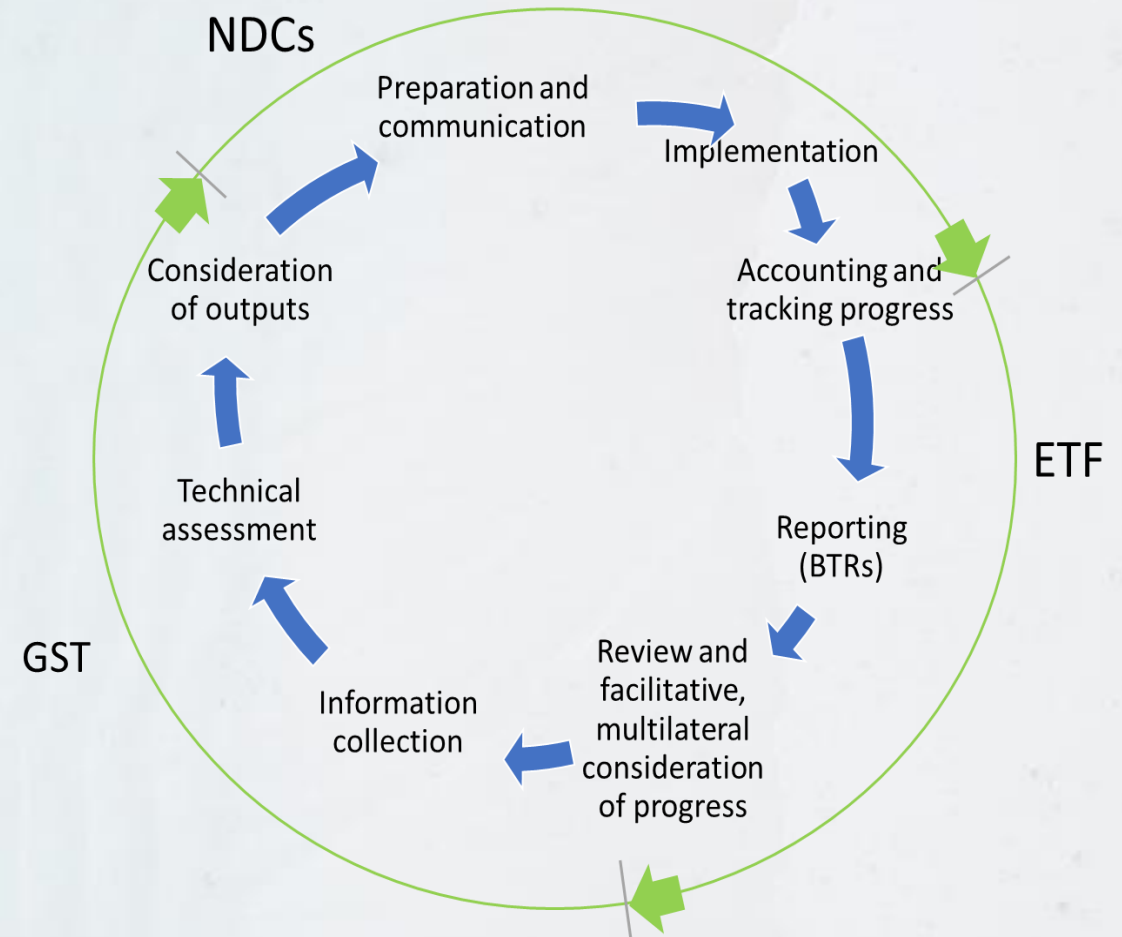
NDCs

Preparation and communication

Implementation

Accounting and tracking progress

ETF

Reporting (BTRs)

Review and facilitative, multilateral consideration of progress

Information collection

GST

Technical assessment

Consideration of outputs